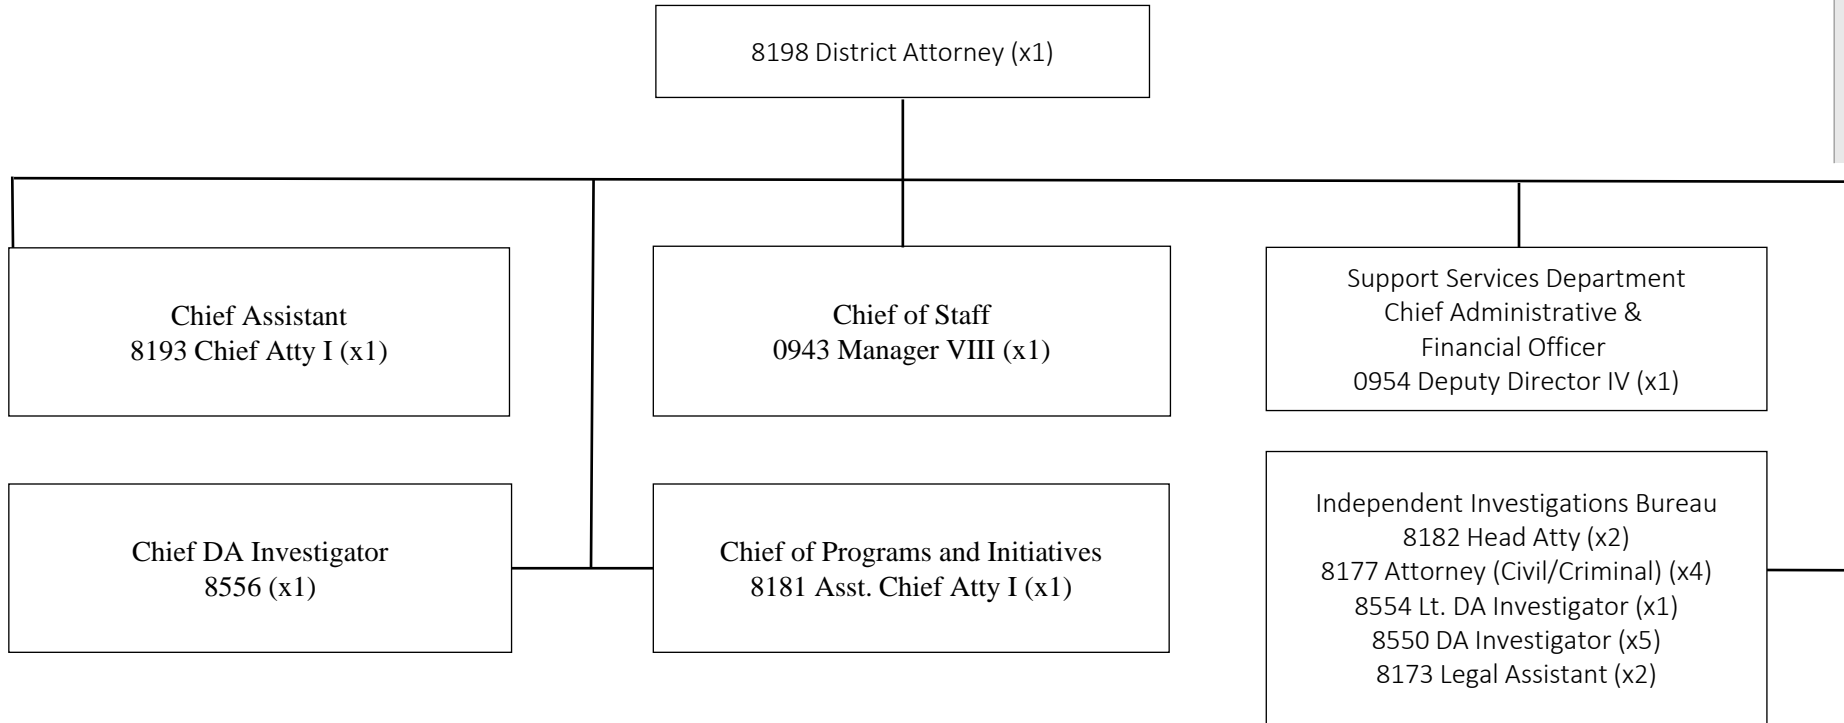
8198 District Attorney (x1)

Chief Assistant
8193 Chief Atty I (x1)

Chief of Staff
0943 Manager VIII (x1)

Support Services Department
Chief Administrative &
Financial Officer
0954 Deputy Director IV (x1)

Chief DA Investigator
8556 (x1)

Chief of Programs and Initiatives
8181 Asst. Chief Atty I (x1)

Independent Investigations Bureau
8182 Head Atty (x2)
8177 Attorney (Civil/Criminal) (x4)
8554 Lt. DA Investigator (x1)
8550 DA Investigator (x5)
8173 Legal Assistant (x2)